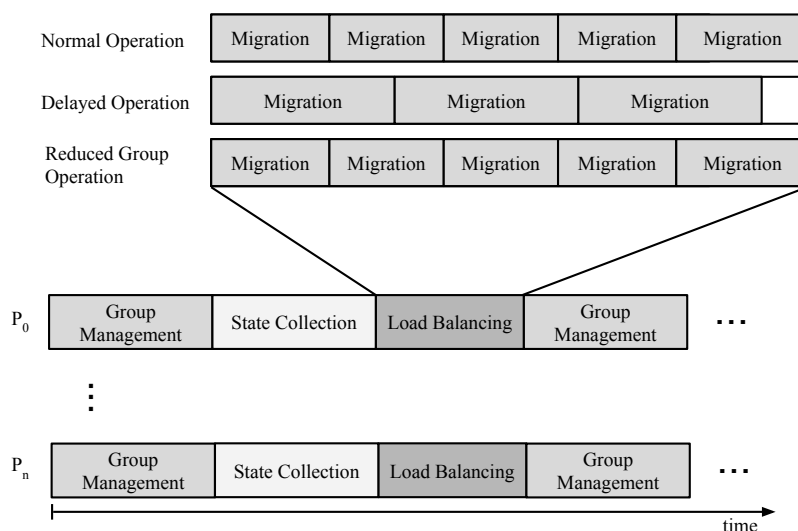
Normal Operation

| Migration | Migration | Migration | Migration | Migration |
|---|---|---|---|---|

Delayed Operation

| Migration | Migration | Migration |
|---|---|---|

Reduced Group Operation

| Migration | Migration | Migration | Migration | Migration |
|---|---|---|---|---|

$P_0$

| Group Management | State Collection | Load Balancing | Group Management | ... |
|---|---|---|---|---|

⋮

$P_n$

| Group Management | State Collection | Load Balancing | Group Management | ... |
|---|---|---|---|---|

time